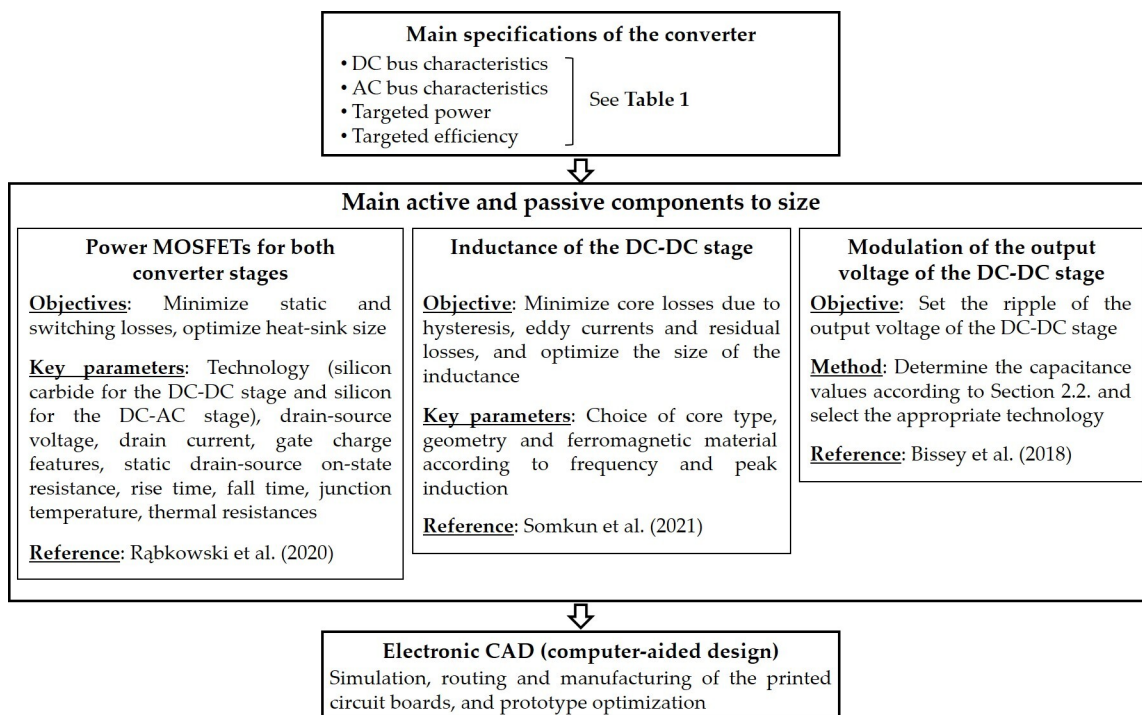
Main specifications of the converter

• DC bus characteristics
• AC bus characteristics
• Targeted power
• Targeted efficiency

See Table 1

Main active and passive components to size

Power MOSFETs for both converter stages

Objectives: Minimize static and switching losses, optimize heat-sink size

Key parameters: Technology (silicon carbide for the DC-DC stage and silicon for the DC-AC stage), drain-source voltage, drain current, gate charge features, static drain-source on-state resistance, rise time, fall time, junction temperature, thermal resistances

Reference: Rąbkowski et al. (2020)

Inductance of the DC-DC stage

Objective: Minimize core losses due to hysteresis, eddy currents and residual losses, and optimize the size of the inductance

Key parameters: Choice of core type, geometry and ferromagnetic material according to frequency and peak induction

Reference: Somkun et al. (2021)

Modulation of the output voltage of the DC-DC stage

Objective: Set the ripple of the output voltage of the DC-DC stage

Method: Determine the capacitance values according to Section 2.2. and select the appropriate technology

Reference: Bissey et al. (2018)

Electronic CAD (computer-aided design)

Simulation, routing and manufacturing of the printed circuit boards, and prototype optimization